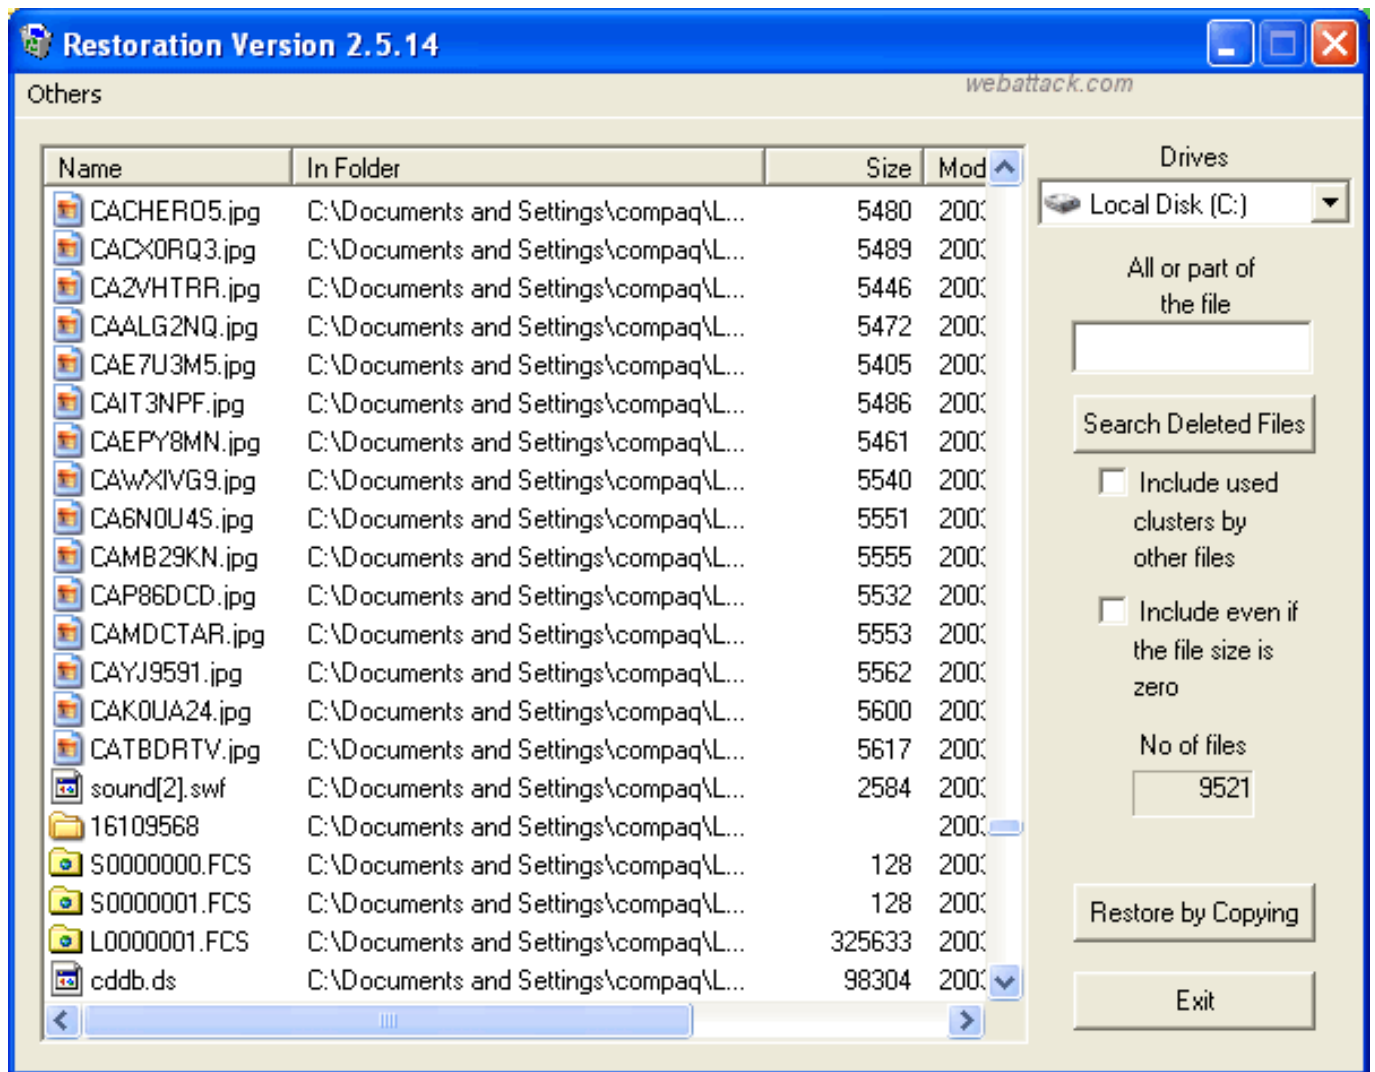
Restoration Version 2.5.14

Others

webattack.com

| Name | In Folder | Size | Mod |
|---|---|---|---|
| CACHER05.jpg | C:\Documents and Settings\compaq\L... | 5480 | 200 |
| CACX0RQ3.jpg | C:\Documents and Settings\compaq\L... | 5489 | 200 |
| CA2VHTRR.jpg | C:\Documents and Settings\compaq\L... | 5446 | 200 |
| CAALG2NQ.jpg | C:\Documents and Settings\compaq\L... | 5472 | 200 |
| CAE7U3M5.jpg | C:\Documents and Settings\compaq\L... | 5405 | 200 |
| CAIT3NPF.jpg | C:\Documents and Settings\compaq\L... | 5486 | 200 |
| CAEPY8MN.jpg | C:\Documents and Settings\compaq\L... | 5461 | 200 |
| CAWXIVG9.jpg | C:\Documents and Settings\compaq\L... | 5540 | 200 |
| CA6N0U4S.jpg | C:\Documents and Settings\compaq\L... | 5551 | 200 |
| CAMB29KN.jpg | C:\Documents and Settings\compaq\L... | 5555 | 200 |
| CAP86DCD.jpg | C:\Documents and Settings\compaq\L... | 5532 | 200 |
| CAMDCTAR.jpg | C:\Documents and Settings\compaq\L... | 5553 | 200 |
| CAYJ9591.jpg | C:\Documents and Settings\compaq\L... | 5562 | 200 |
| CAK0UA24.jpg | C:\Documents and Settings\compaq\L... | 5600 | 200 |
| CATBDRTV.jpg | C:\Documents and Settings\compaq\L... | 5617 | 200 |
| sound[2].swf | C:\Documents and Settings\compaq\L... | 2584 | 200 |
| 16109568 | C:\Documents and Settings\compaq\L... | | 200 |
| S0000000.FCS | C:\Documents and Settings\compaq\L... | 128 | 200 |
| S0000001.FCS | C:\Documents and Settings\compaq\L... | 128 | 200 |
| L0000001.FCS | C:\Documents and Settings\compaq\L... | 325633 | 200 |
| cddb.ds | C:\Documents and Settings\compaq\L... | 98304 | 200 |

Drives
Local Disk (C:)

All or part of the file

Search Deleted Files

Include used clusters by other files

Include even if the file size is zero

No of files
9521

Restore by Copying

Exit